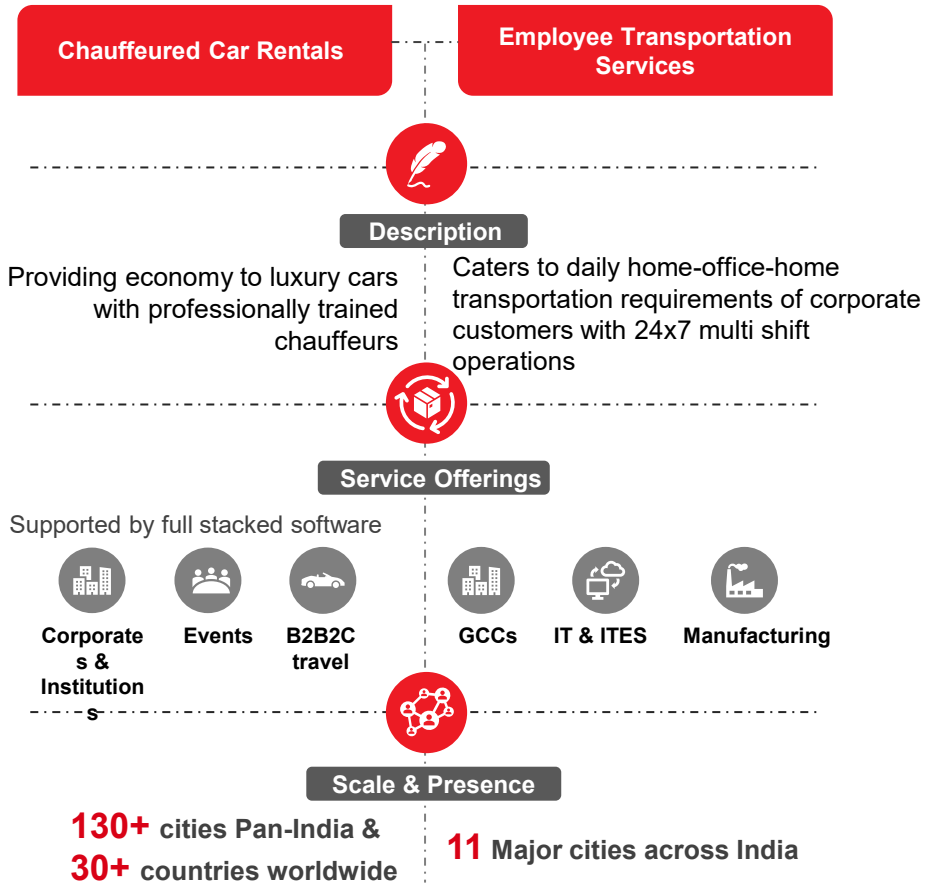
Chauffeured Car Rentals

Employee Transportation Services

Description

Providing economy to luxury cars with professionally trained chauffeurs

Caters to daily home-office-home transportation requirements of corporate customers with 24x7 multi shift operations

Service Offerings

Supported by full stacked software

Corporates & Institutions

Events

B2B2C travel

GCCs

IT & ITES

Manufacturing

Scale & Presence

130+ cities Pan-India & 30+ countries worldwide

11 Major cities across India